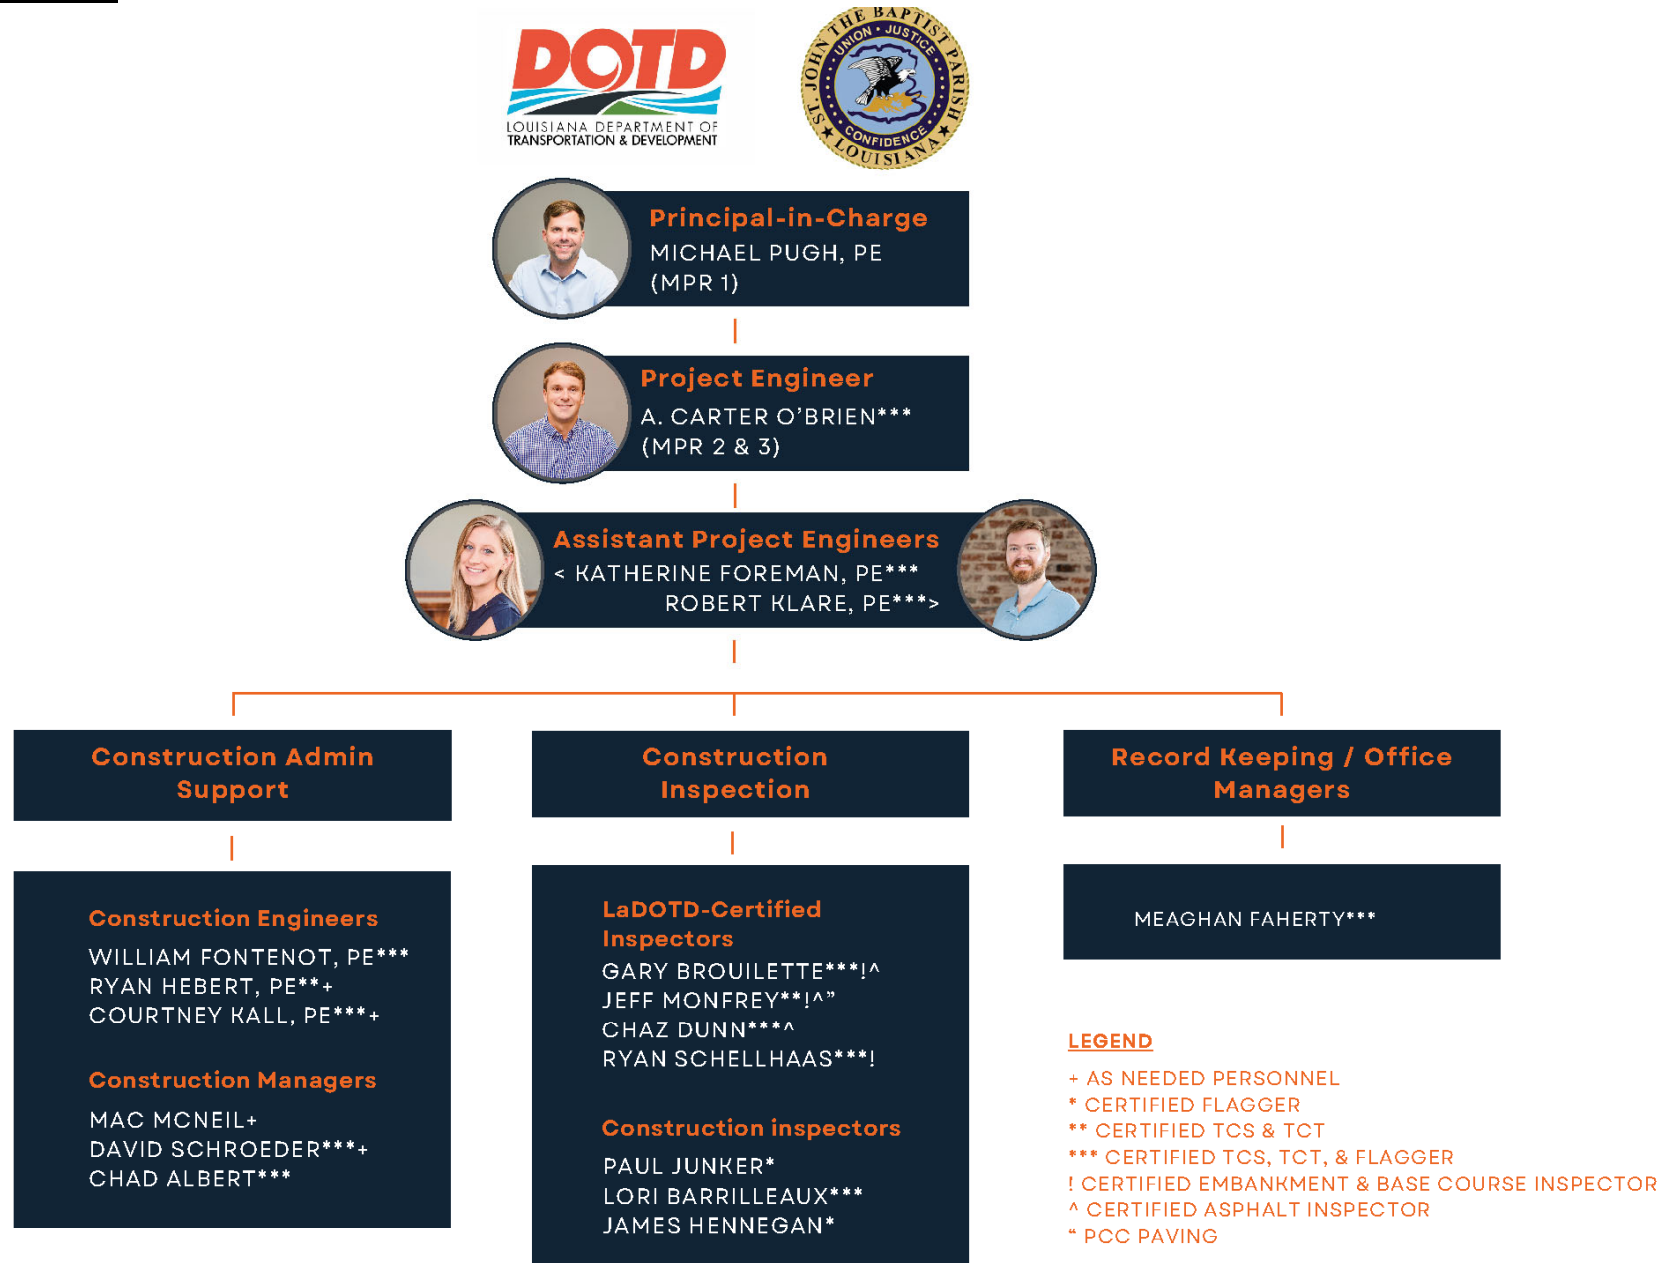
DOTD
LOUISIANA DEPARTMENT OF TRANSPORTATION & DEVELOPMENT

ST. JOHN THE BAPTIST PARISH LOUISIANA
UNION • JUSTICE • CONFIDENCE

Principal-in-Charge
MICHAEL PUGH, PE
(MPR 1)

Project Engineer
A. CARTER O'BRIEN***
(MPR 2 & 3)

Assistant Project Engineers
< KATHERINE FOREMAN, PE***
ROBERT KLARE, PE***>

Construction Admin Support

Construction Engineers
WILLIAM FONTENOT, PE***
RYAN HEBERT, PE**+
COURTNEY KALL, PE***+

Construction Managers
MAC MCNEIL+
DAVID SCHROEDER***+
CHAD ALBERT***

Construction Inspection

LaDOTD-Certified Inspectors
GARY BROUILETTE***!^
JEFF MONFREY**!^"
CHAZ DUNN***^
RYAN SCHELLHAAS***!

Construction inspectors
PAUL JUNKER*
LORI BARRILLEAUX***
JAMES HENNEGAN*

Record Keeping / Office Managers

MEAGHAN FAHERTY***

LEGEND
+ AS NEEDED PERSONNEL
* CERTIFIED FLAGGER
** CERTIFIED TCS & TCT
*** CERTIFIED TCS, TCT, & FLAGGER
! CERTIFIED EMBANKMENT & BASE COURSE INSPECTOR
^ CERTIFIED ASPHALT INSPECTOR
" PCC PAVING